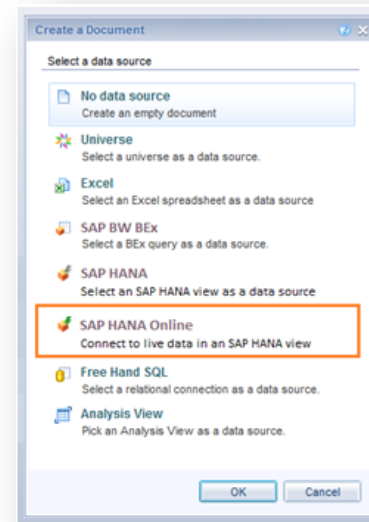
Create a Document

Select a data source

No data source
Create an empty document

Universe
Select a universe as a data source.

Excel
Select an Excel spreadsheet as a data source

SAP BW BEx
Select a BEx query as a data source.

SAP HANA
Select an SAP HANA view as a data source

SAP HANA Online
Connect to live data in an SAP HANA view

Free Hand SQL
Select a relational connection as a data source.

Analysis View
Pick an Analysis View as a data source.

OK Cancel